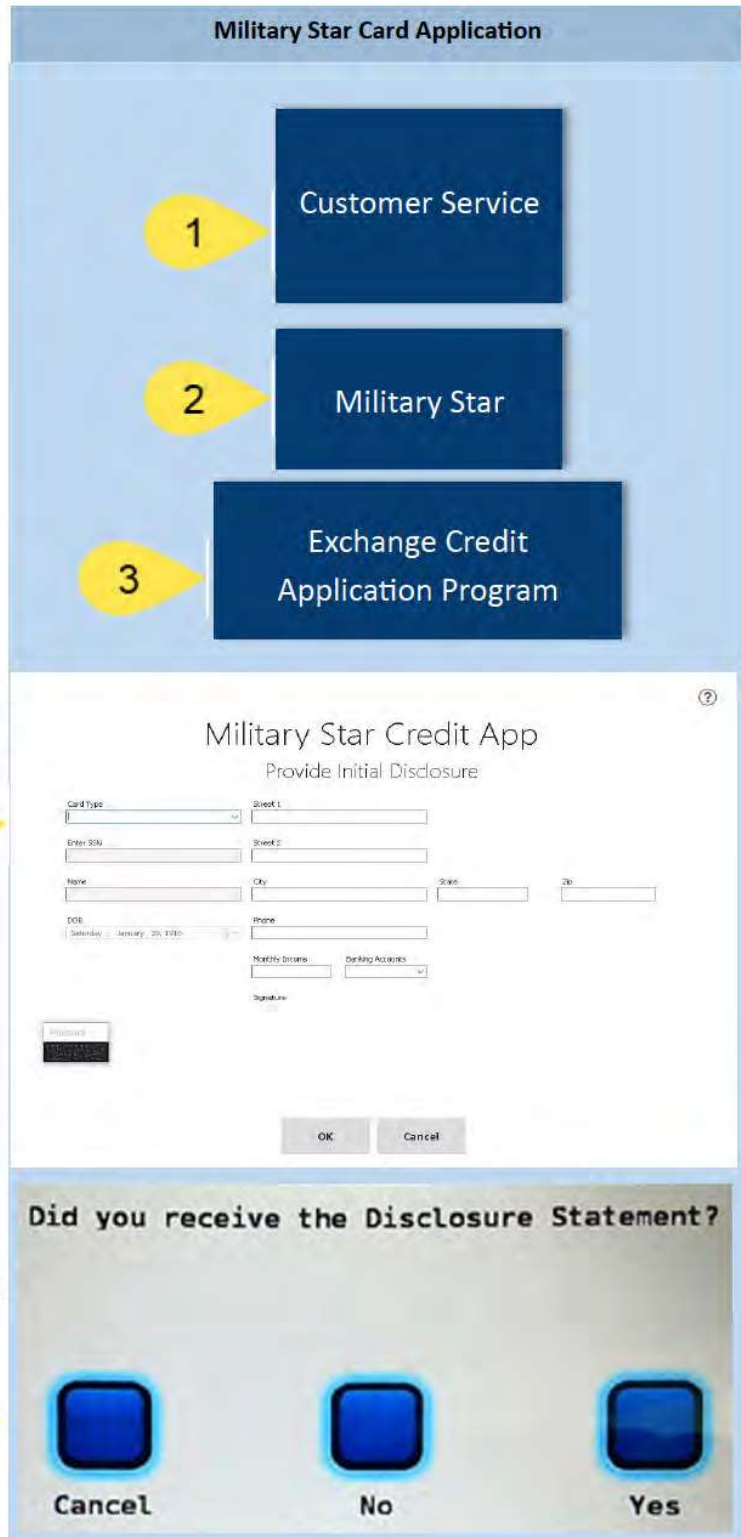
Military Star Card Application

1

Customer Service

2

Military Star

3

Exchange Credit Application Program

?

Military Star Credit App

Provide Initial Disclosure

Card Type

Street 1

Enter SSN

Street 2

Name

City

State

Zip

DOB

Saturday , January 29, 1910

Phone

Monthly Income

Banking Accounts

Signature

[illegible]

OK

Cancel

Did you receive the Disclosure Statement?

Cancel

No

Yes